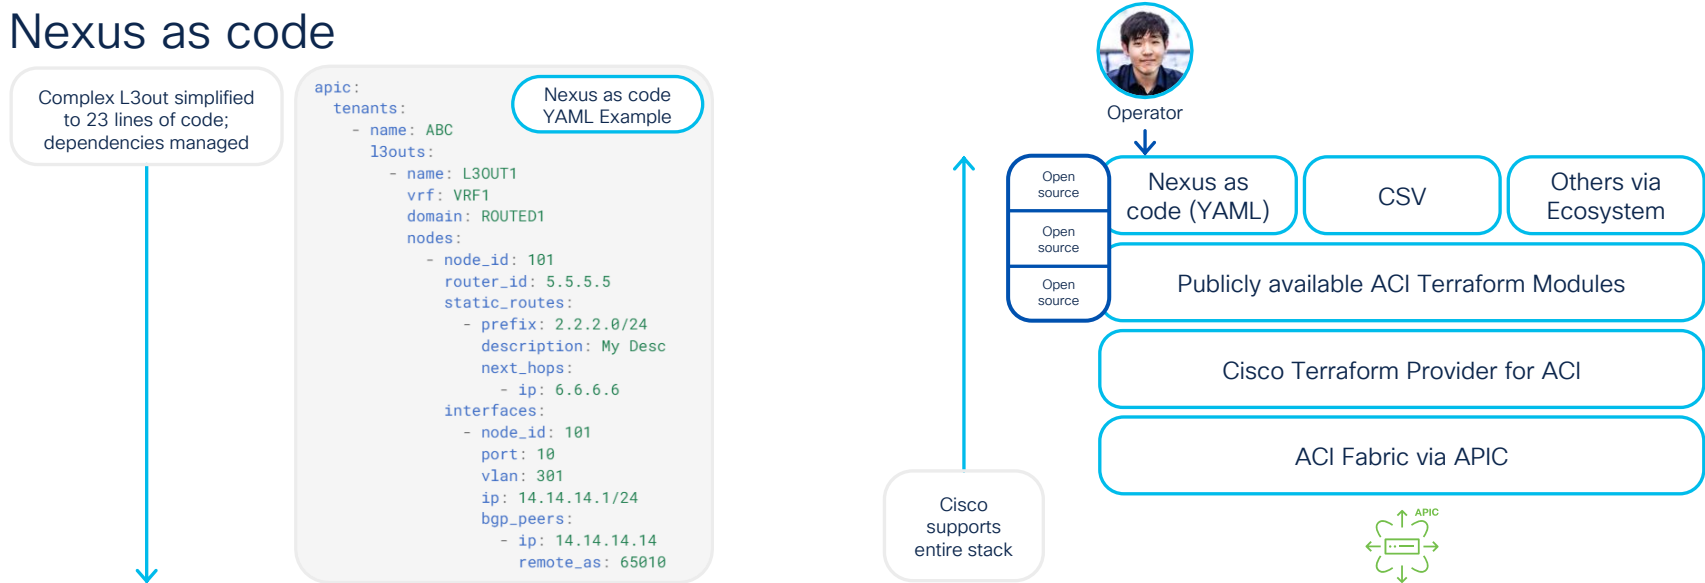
Nexus as code

Complex L3out simplified to 23 lines of code; dependencies managed

```
apic:
  tenants:
    - name: ABC
      l3outs:
        - name: L3OUT1
          vrf: VRF1
          domain: ROUTED1
          nodes:
            - node_id: 101
              router_id: 5.5.5.5
              static_routes:
                - prefix: 2.2.2.0/24
                  description: My Desc
                  next_hops:
                    - ip: 6.6.6.6
              interfaces:
                - node_id: 101
                  port: 10
                  vlan: 301
                  ip: 14.14.14.1/24
                  bgp_peers:
                    - ip: 14.14.14.14
                      remote_as: 65010
```

Nexus as code YAML Example

Operator

Open source

Open source

Open source

Nexus as code (YAML)

CSV

Others via Ecosystem

Publicly available ACI Terraform Modules

Cisco Terraform Provider for ACI

ACI Fabric via APIC

Cisco supports entire stack

APIC